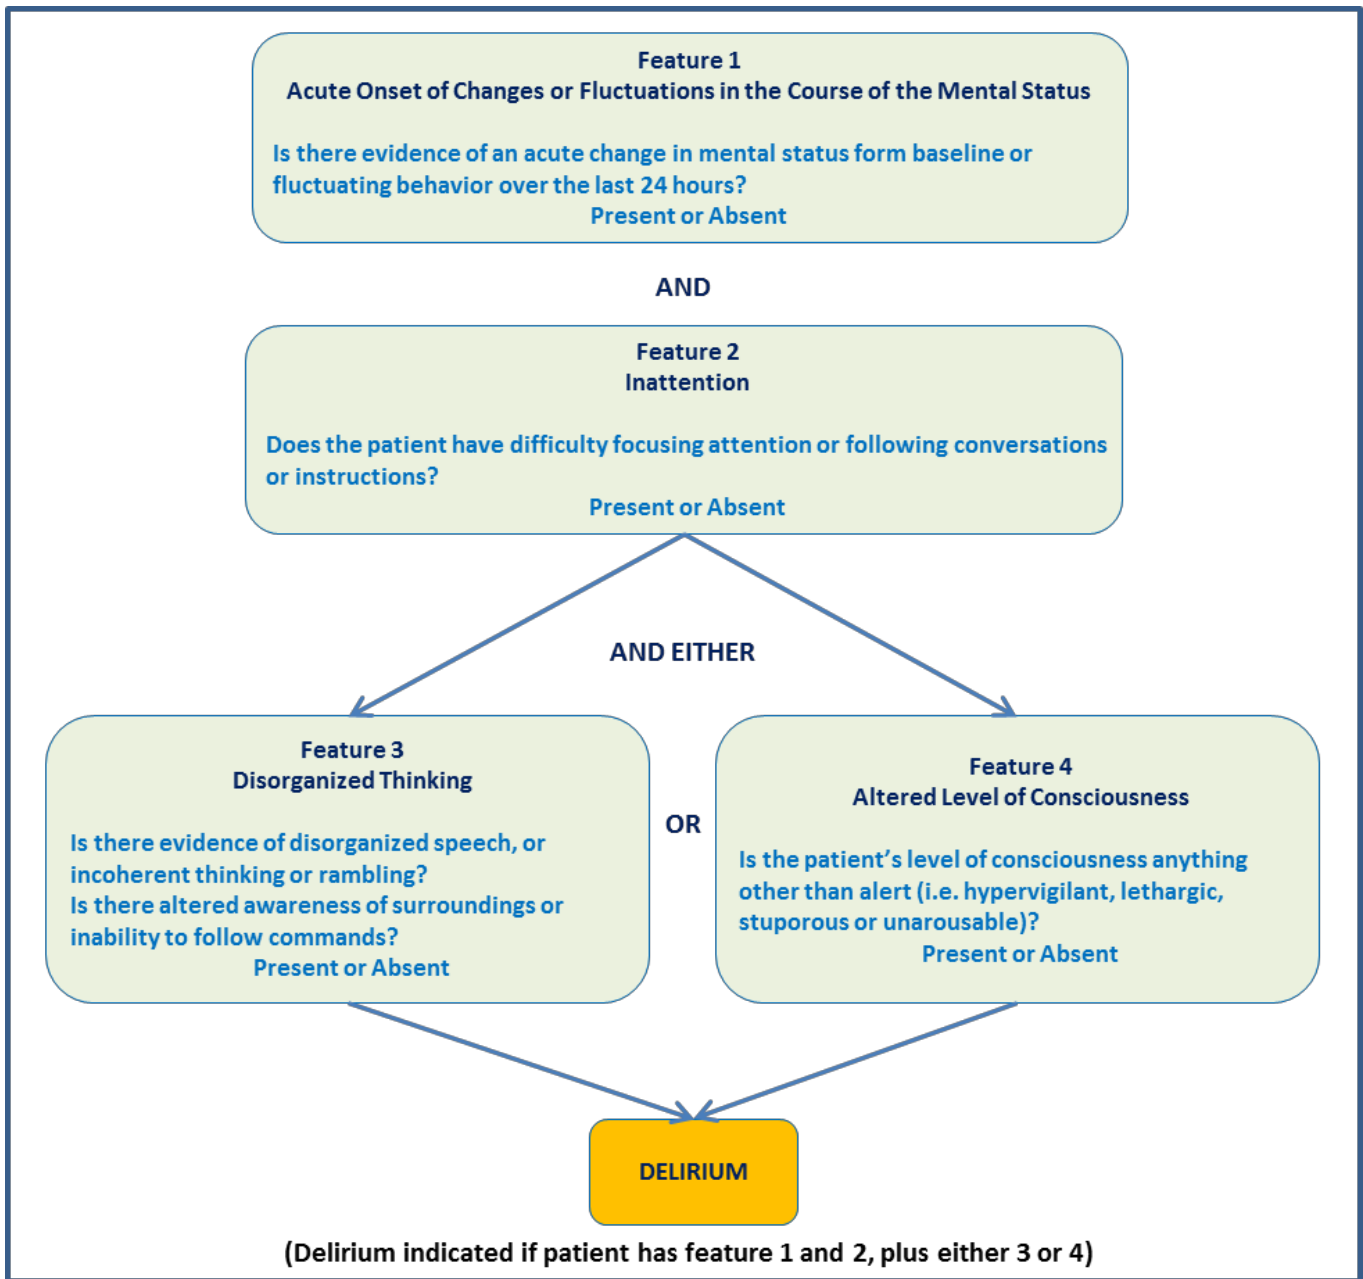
Feature 1
Acute Onset of Changes or Fluctuations in the Course of the Mental Status

Is there evidence of an acute change in mental status form baseline or fluctuating behavior over the last 24 hours?
Present or Absent

AND

Feature 2
Inattention

Does the patient have difficulty focusing attention or following conversations or instructions?
Present or Absent

AND EITHER

Feature 3
Disorganized Thinking

Is there evidence of disorganized speech, or incoherent thinking or rambling?
Is there altered awareness of surroundings or inability to follow commands?
Present or Absent

OR

Feature 4
Altered Level of Consciousness

Is the patient's level of consciousness anything other than alert (i.e. hypervigilant, lethargic, stuporous or unarousable)?
Present or Absent

DELIRIUM

(Delirium indicated if patient has feature 1 and 2, plus either 3 or 4)